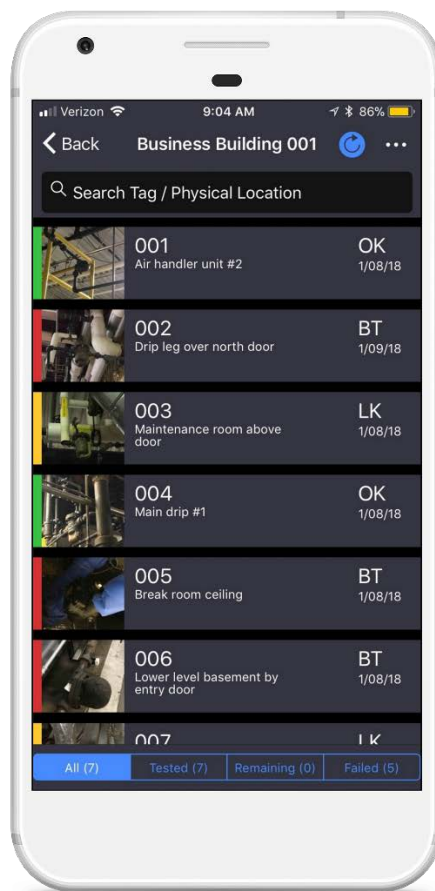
Verizon 9:04 AM 86%

Back Business Building 001 ...

Search Tag / Physical Location

001
Air handler unit #2
OK
1/08/18

002
Drip leg over north door
BT
1/09/18

003
Maintenance room above door
LK
1/08/18

004
Main drip #1
OK
1/08/18

005
Break room ceiling
BT
1/08/18

006
Lower level basement by entry door
BT
1/08/18

007
LK

All (7) Tested (7) Remaining (0) Failed (5)